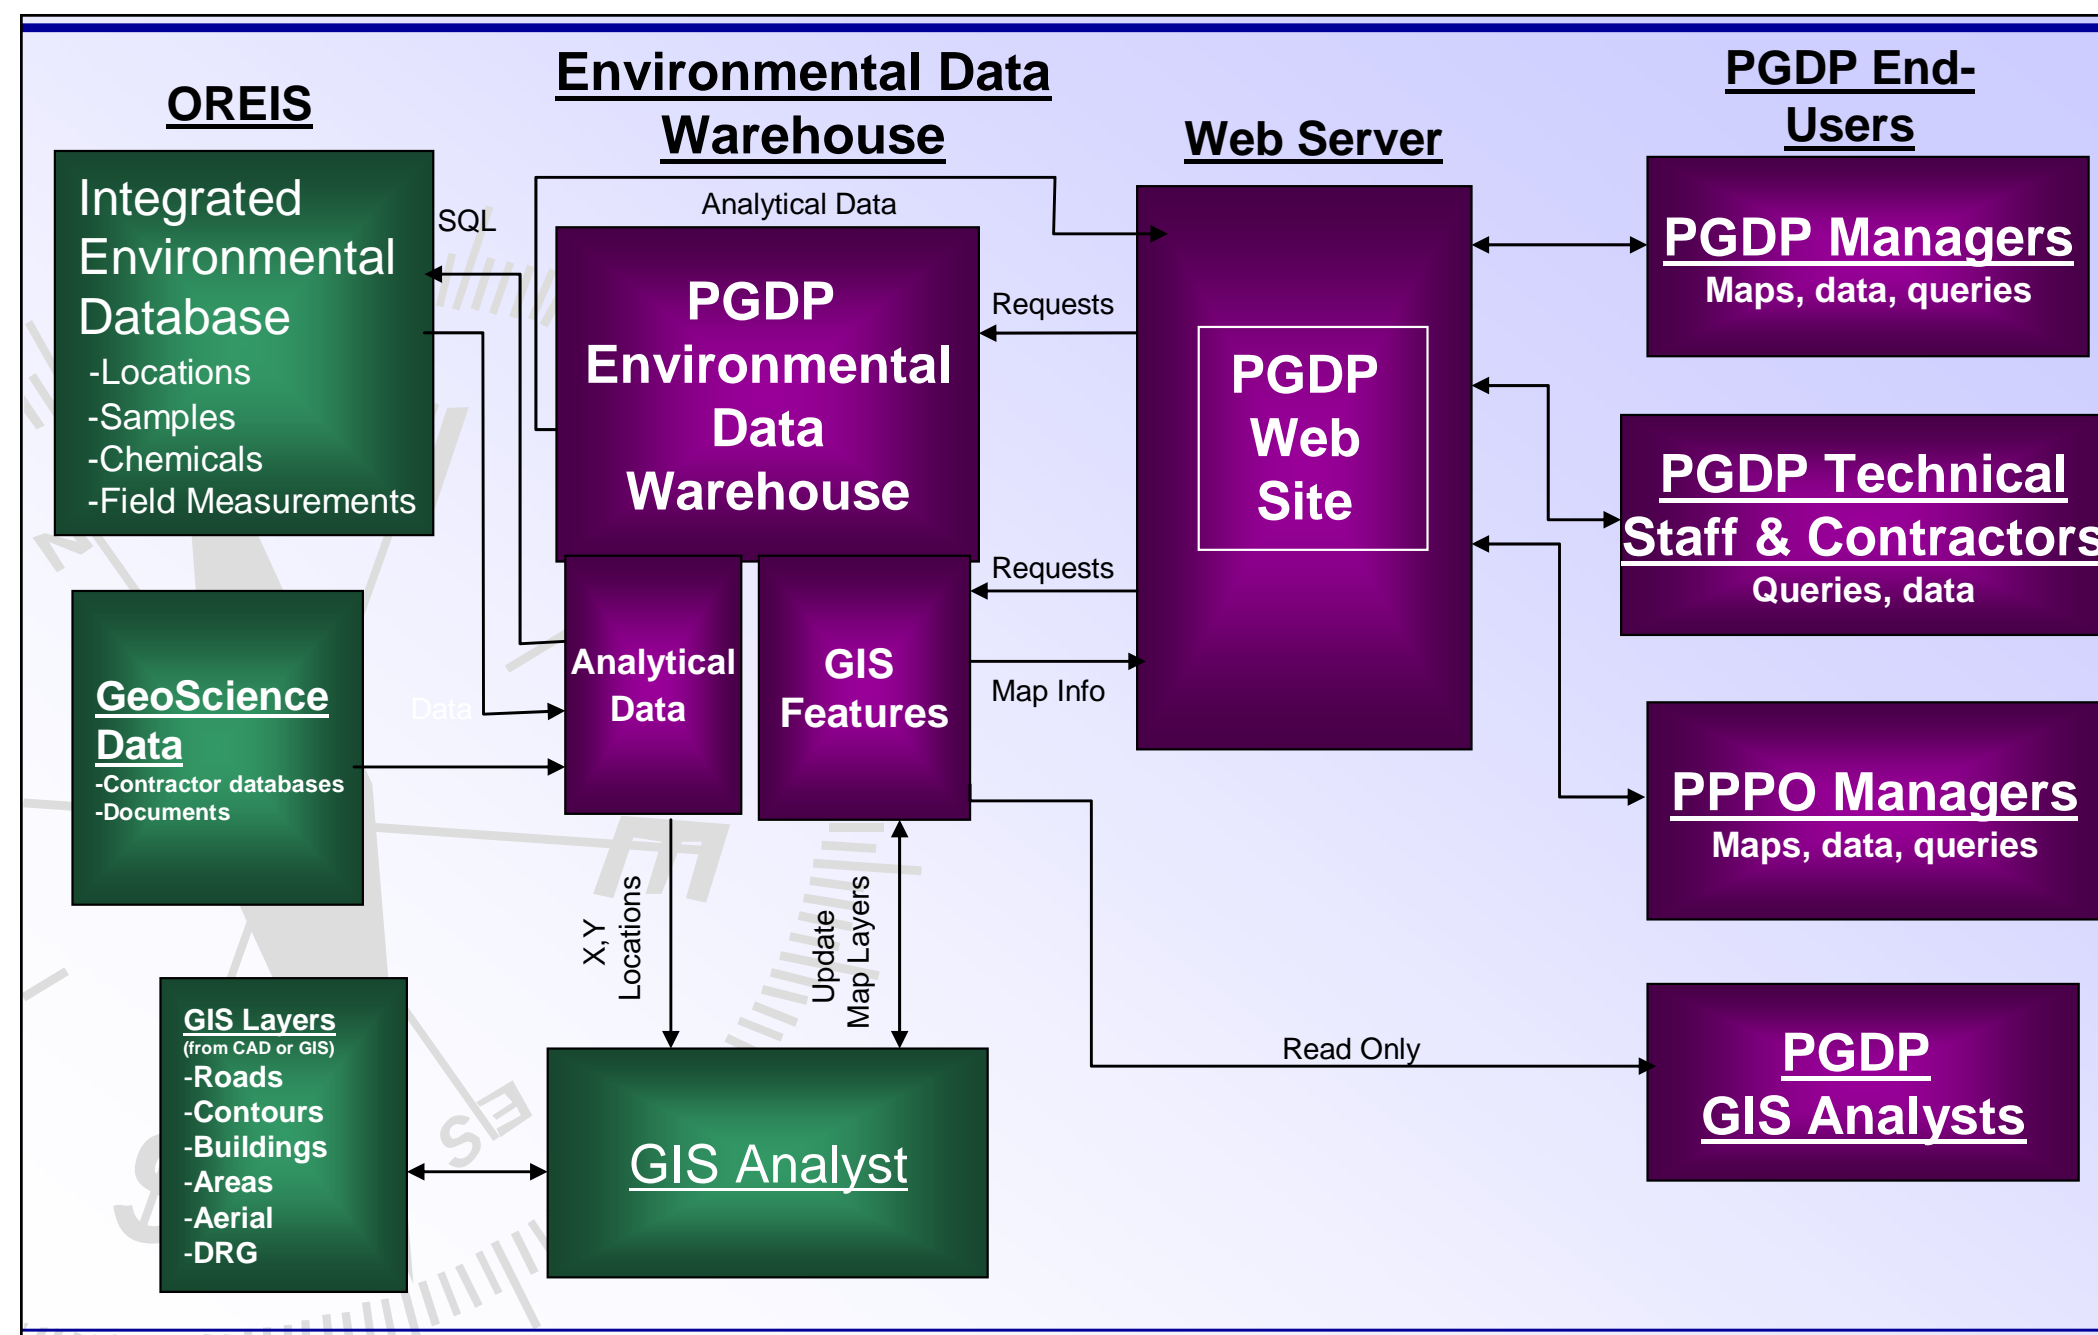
OREIS

Environmental Data Warehouse

Web Server

PGDP End-Users

Integrated Environmental Database
-Locations
-Samples
-Chemicals
-Field Measurements

SQL

Analytical Data

PGDP Environmental Data Warehouse

Requests

PGDP Web Site

PGDP Managers
Maps, data, queries

PGDP Technical Staff & Contractors
Queries, data

Requests

Analytical Data

GIS Features

Map Info

GeoScience Data
-Contractor databases
-Documents

Data

PPPO Managers
Maps, data, queries

X,Y Locations

Update Map Layers

GIS Layers
(from CAD or GIS)
-Roads
-Contours
-Buildings
-Areas
-Aerial
-DRG

Read Only

GIS Analyst

PGDP GIS Analysts